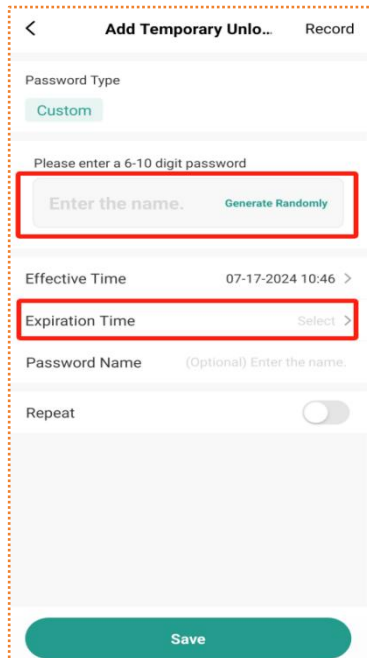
<

Add Temporary Unlo...

Record

Password Type

Custom

Please enter a 6-10 digit password

Enter the name.

Generate Randomly

Effective Time

07-17-2024 10:46 >

Expiration Time

Select >

Password Name

(Optional) Enter the name.

Repeat

Save